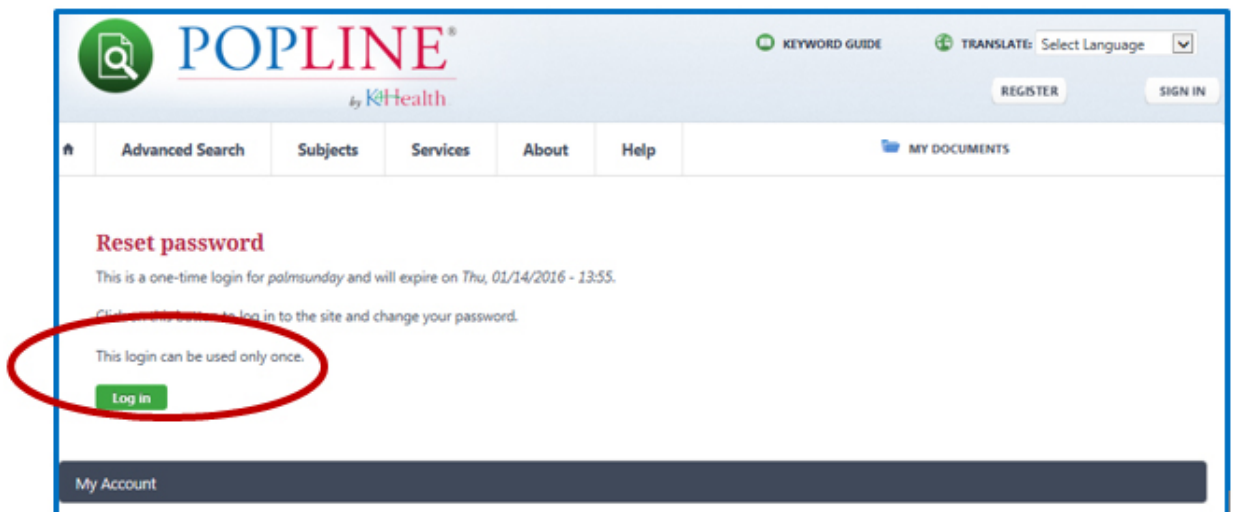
POPLINE®
by K4Health

KEYWORD GUIDE
TRANSLATE: Select Language
REGISTER
SIGN IN

Advanced Search
Subjects
Services
About
Help
MY DOCUMENTS

Reset password

This is a one-time login for *palmsunday* and will expire on *Thu, 01/14/2016 - 13:55*.

Cli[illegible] to log in to the site and change your password.

This login can be used only once.

Log in

My Account